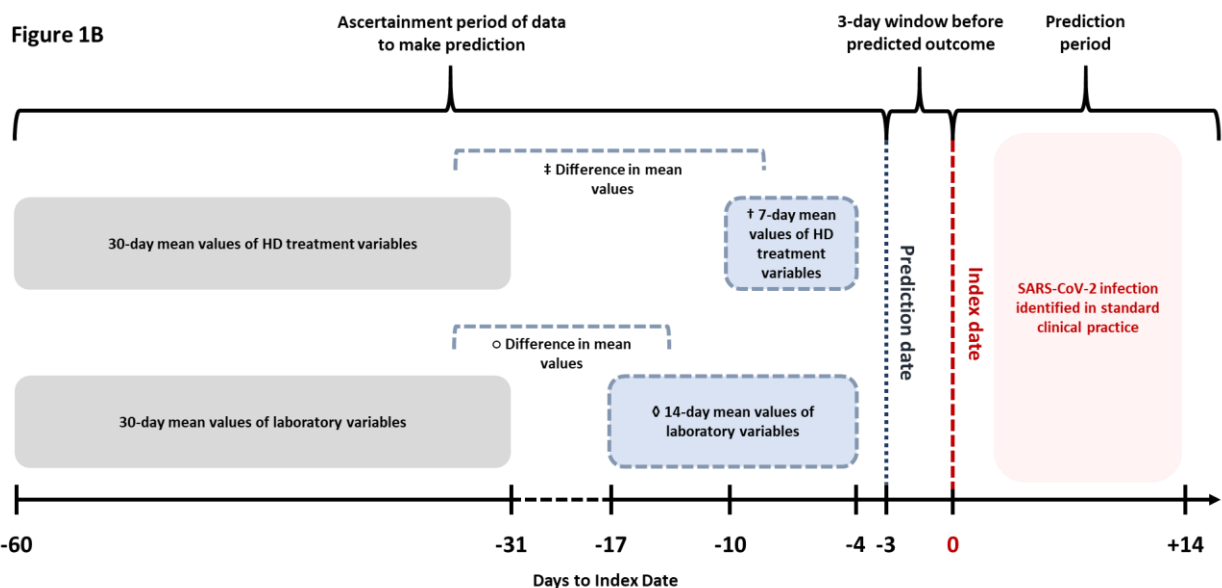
Figure 1B

Ascertainment period of data to make prediction

3-day window before predicted outcome

Prediction period

‡ Difference in mean values

30-day mean values of HD treatment variables

† 7-day mean values of HD treatment variables

Prediction date

Index date

SARS-CoV-2 infection identified in standard clinical practice

○ Difference in mean values

30-day mean values of laboratory variables

◊ 14-day mean values of laboratory variables

-60

-31

-17

-10

-4

-3

0

+14

Days to Index Date